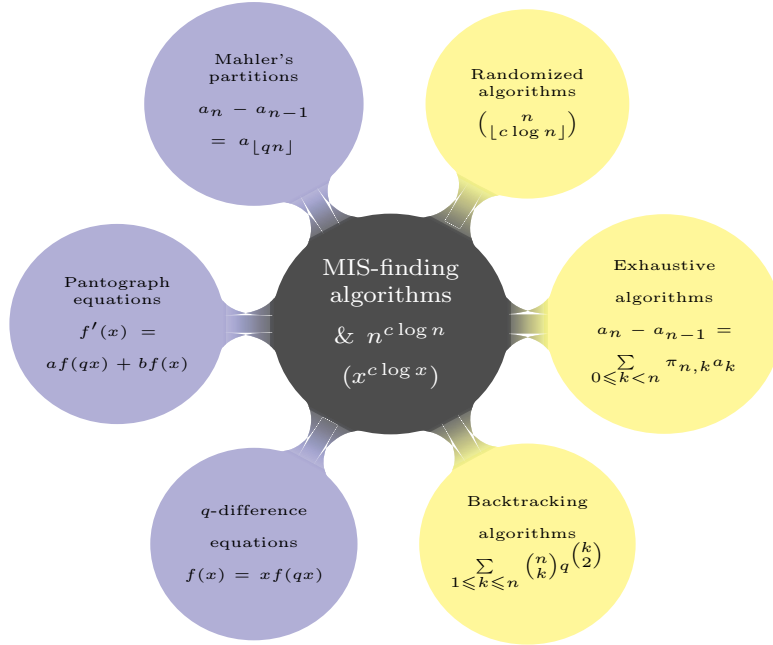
Mahler's partitions

$a_n - a_{n-1} = a_{\lfloor qn \rfloor}$

Randomized algorithms

$\binom{n}{\lfloor c \log n \rfloor}$

Pantograph equations

$f'(x) = af(qx) + bf(x)$

MIS-finding algorithms

$\&\ n^{c \log n}$

$(x^{c \log x})$

Exhaustive algorithms

$a_n - a_{n-1} = \sum_{0 \leqslant k < n} \pi_{n,k} a_k$

$q$-difference equations

$f(x) = xf(qx)$

Backtracking algorithms

$\sum_{1 \leqslant k \leqslant n} \binom{n}{k} q^{\binom{k}{2}}$